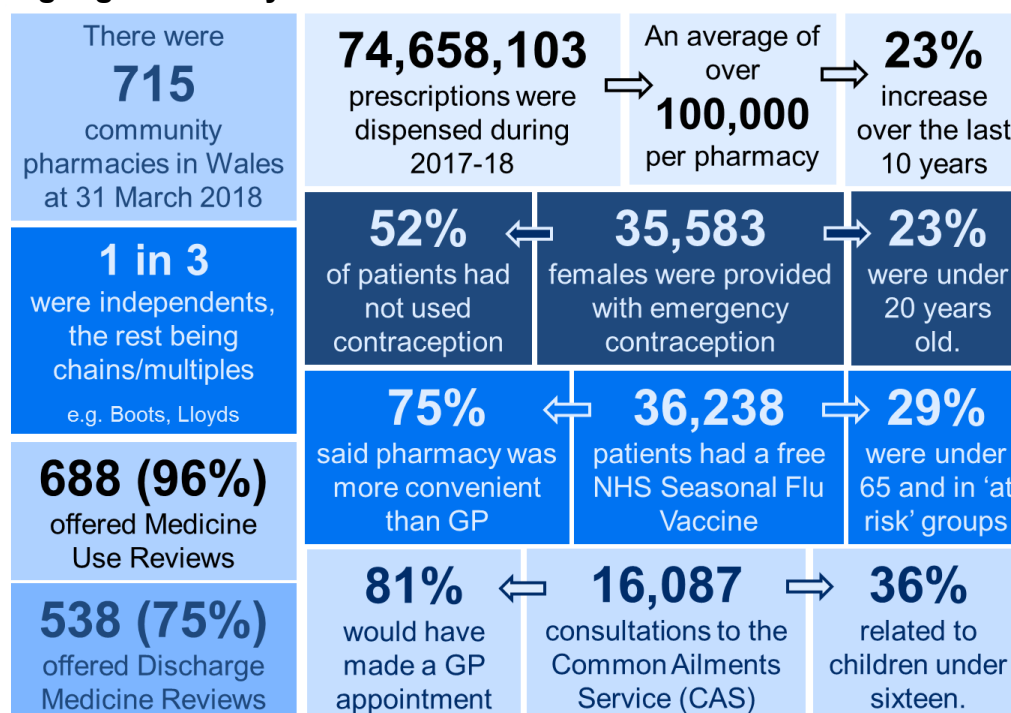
There were
715
community pharmacies in Wales at 31 March 2018

1 in 3
were independents, the rest being chains/multiples
e.g. Boots, Lloyds

688 (96%)
offered Medicine Use Reviews

538 (75%)
offered Discharge Medicine Reviews

74,658,103
prescriptions were dispensed during 2017-18

An average of over
100,000
per pharmacy

23%
increase over the last 10 years

52%
of patients had not used contraception

35,583
females were provided with emergency contraception

23%
were under 20 years old.

75%
said pharmacy was more convenient than GP

36,238
patients had a free NHS Seasonal Flu Vaccine

29%
were under 65 and in 'at risk' groups

81%
would have made a GP appointment

16,087
consultations to the Common Ailments Service (CAS)

36%
related to children under sixteen.